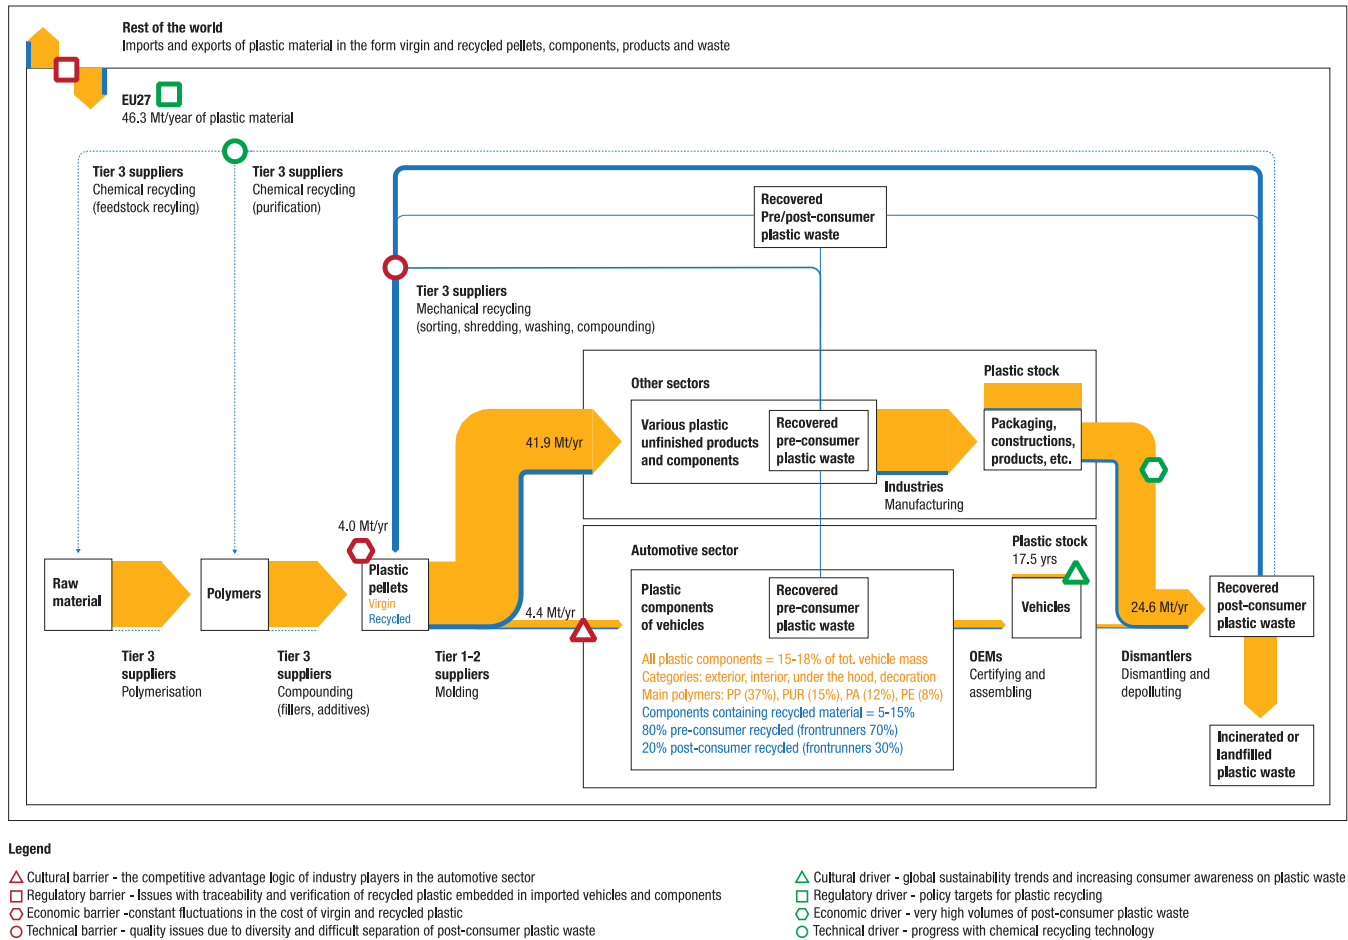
Rest of the world
Imports and exports of plastic material in the form virgin and recycled pellets, components, products and waste

EU27
46.3 Mt/year of plastic material

Tier 3 suppliers
Chemical recycling
(feedstock recyling)

Tier 3 suppliers
Chemical recycling
(purification)

Recovered
Pre/post-consumer
plastic waste

Tier 3 suppliers
Mechanical recycling
(sorting, shredding, washing, compounding)

Other sectors

Plastic stock

Various plastic unfinished products and components

Recovered pre-consumer plastic waste

41.9 Mt/yr

Packaging, constructions, products, etc.

Industries
Manufacturing

4.0 Mt/yr

Automotive sector

Plastic stock
17.5 yrs

Raw material

Polymers

Plastic pellets
Virgin
Recycled

4.4 Mt/yr

Plastic components of vehicles

Recovered pre-consumer plastic waste

Vehicles

24.6 Mt/yr

Recovered post-consumer plastic waste

Tier 3 suppliers
Polymerisation

Tier 3 suppliers
Compounding
(fillers, additives)

Tier 1-2 suppliers
Molding

All plastic components = 15-18% of tot. vehicle mass
Categories: exterior, interior, under the hood, decoration
Main polymers: PP (37%), PUR (15%), PA (12%), PE (8%)
Components containing recycled material = 5-15%
80% pre-consumer recycled (frontrunners 70%)
20% post-consumer recycled (frontrunners 30%)

OEMs
Certifying and assembling

Dismantlers
Dismantling and depolluting

Incinerated or landfilled plastic waste

Legend

Cultural barrier - the competitive advantage logic of industry players in the automotive sector
Regulatory barrier - Issues with traceability and verification of recycled plastic embedded in imported vehicles and components
Economic barrier -constant fluctuations in the cost of virgin and recycled plastic
Technical barrier - quality issues due to diversity and difficult separation of post-consumer plastic waste

Cultural driver - global sustainability trends and increasing consumer awareness on plastic waste
Regulatory driver - policy targets for plastic recycling
Economic driver - very high volumes of post-consumer plastic waste
Technical driver - progress with chemical recycling technology